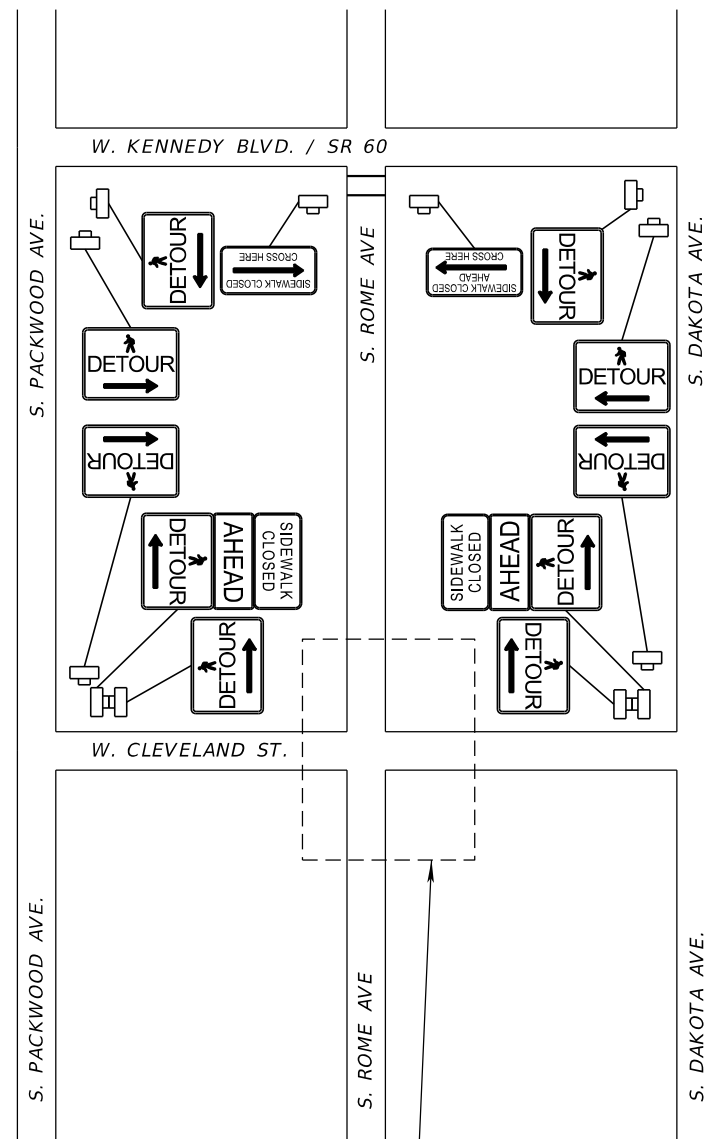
W. KENNEDY BLVD. / SR 60

S. PACKWOOD AVE.

DETOUR

SIDEWALK CLOSED CROSS HERE

DETOUR

DETOUR

DETOUR

AHEAD

SIDEWALK CLOSED

DETOUR

S. ROME AVE

SIDEWALK CLOSED AHEAD CROSS HERE

DETOUR

DETOUR

DETOUR

SIDEWALK CLOSED

AHEAD

DETOUR

DETOUR

S. DAKOTA AVE.

W. CLEVELAND ST.

S. PACKWOOD AVE.

S. ROME AVE

S. DAKOTA AVE.